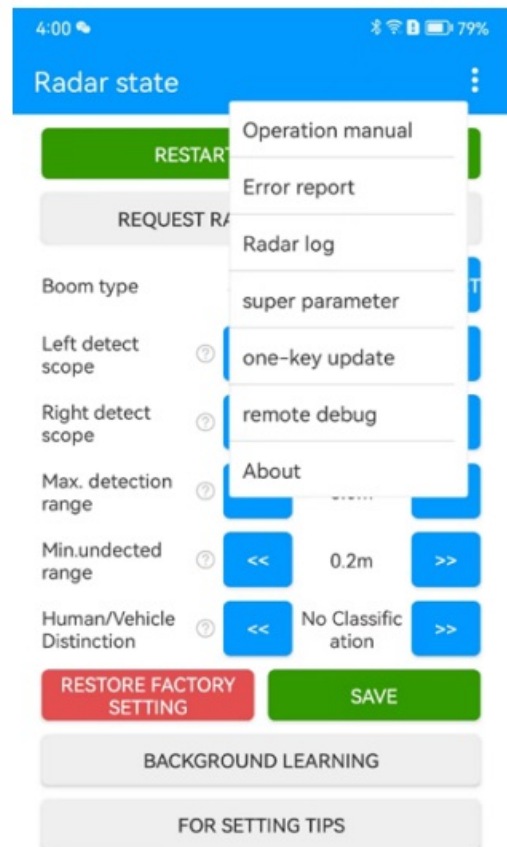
4:00

79%

Radar state

RESTAR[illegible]

REQUEST RA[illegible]

Operation manual

Error report

Radar log

super parameter

one-key update

remote debug

About

Boom type

Left detect scope

Right detect scope

Max. detection range

Min.undected range

<<

0.2m

>>

Human/Vehicle Distinction

<<

No Classification

>>

RESTORE FACTORY SETTING

SAVE

BACKGROUND LEARNING

FOR SETTING TIPS